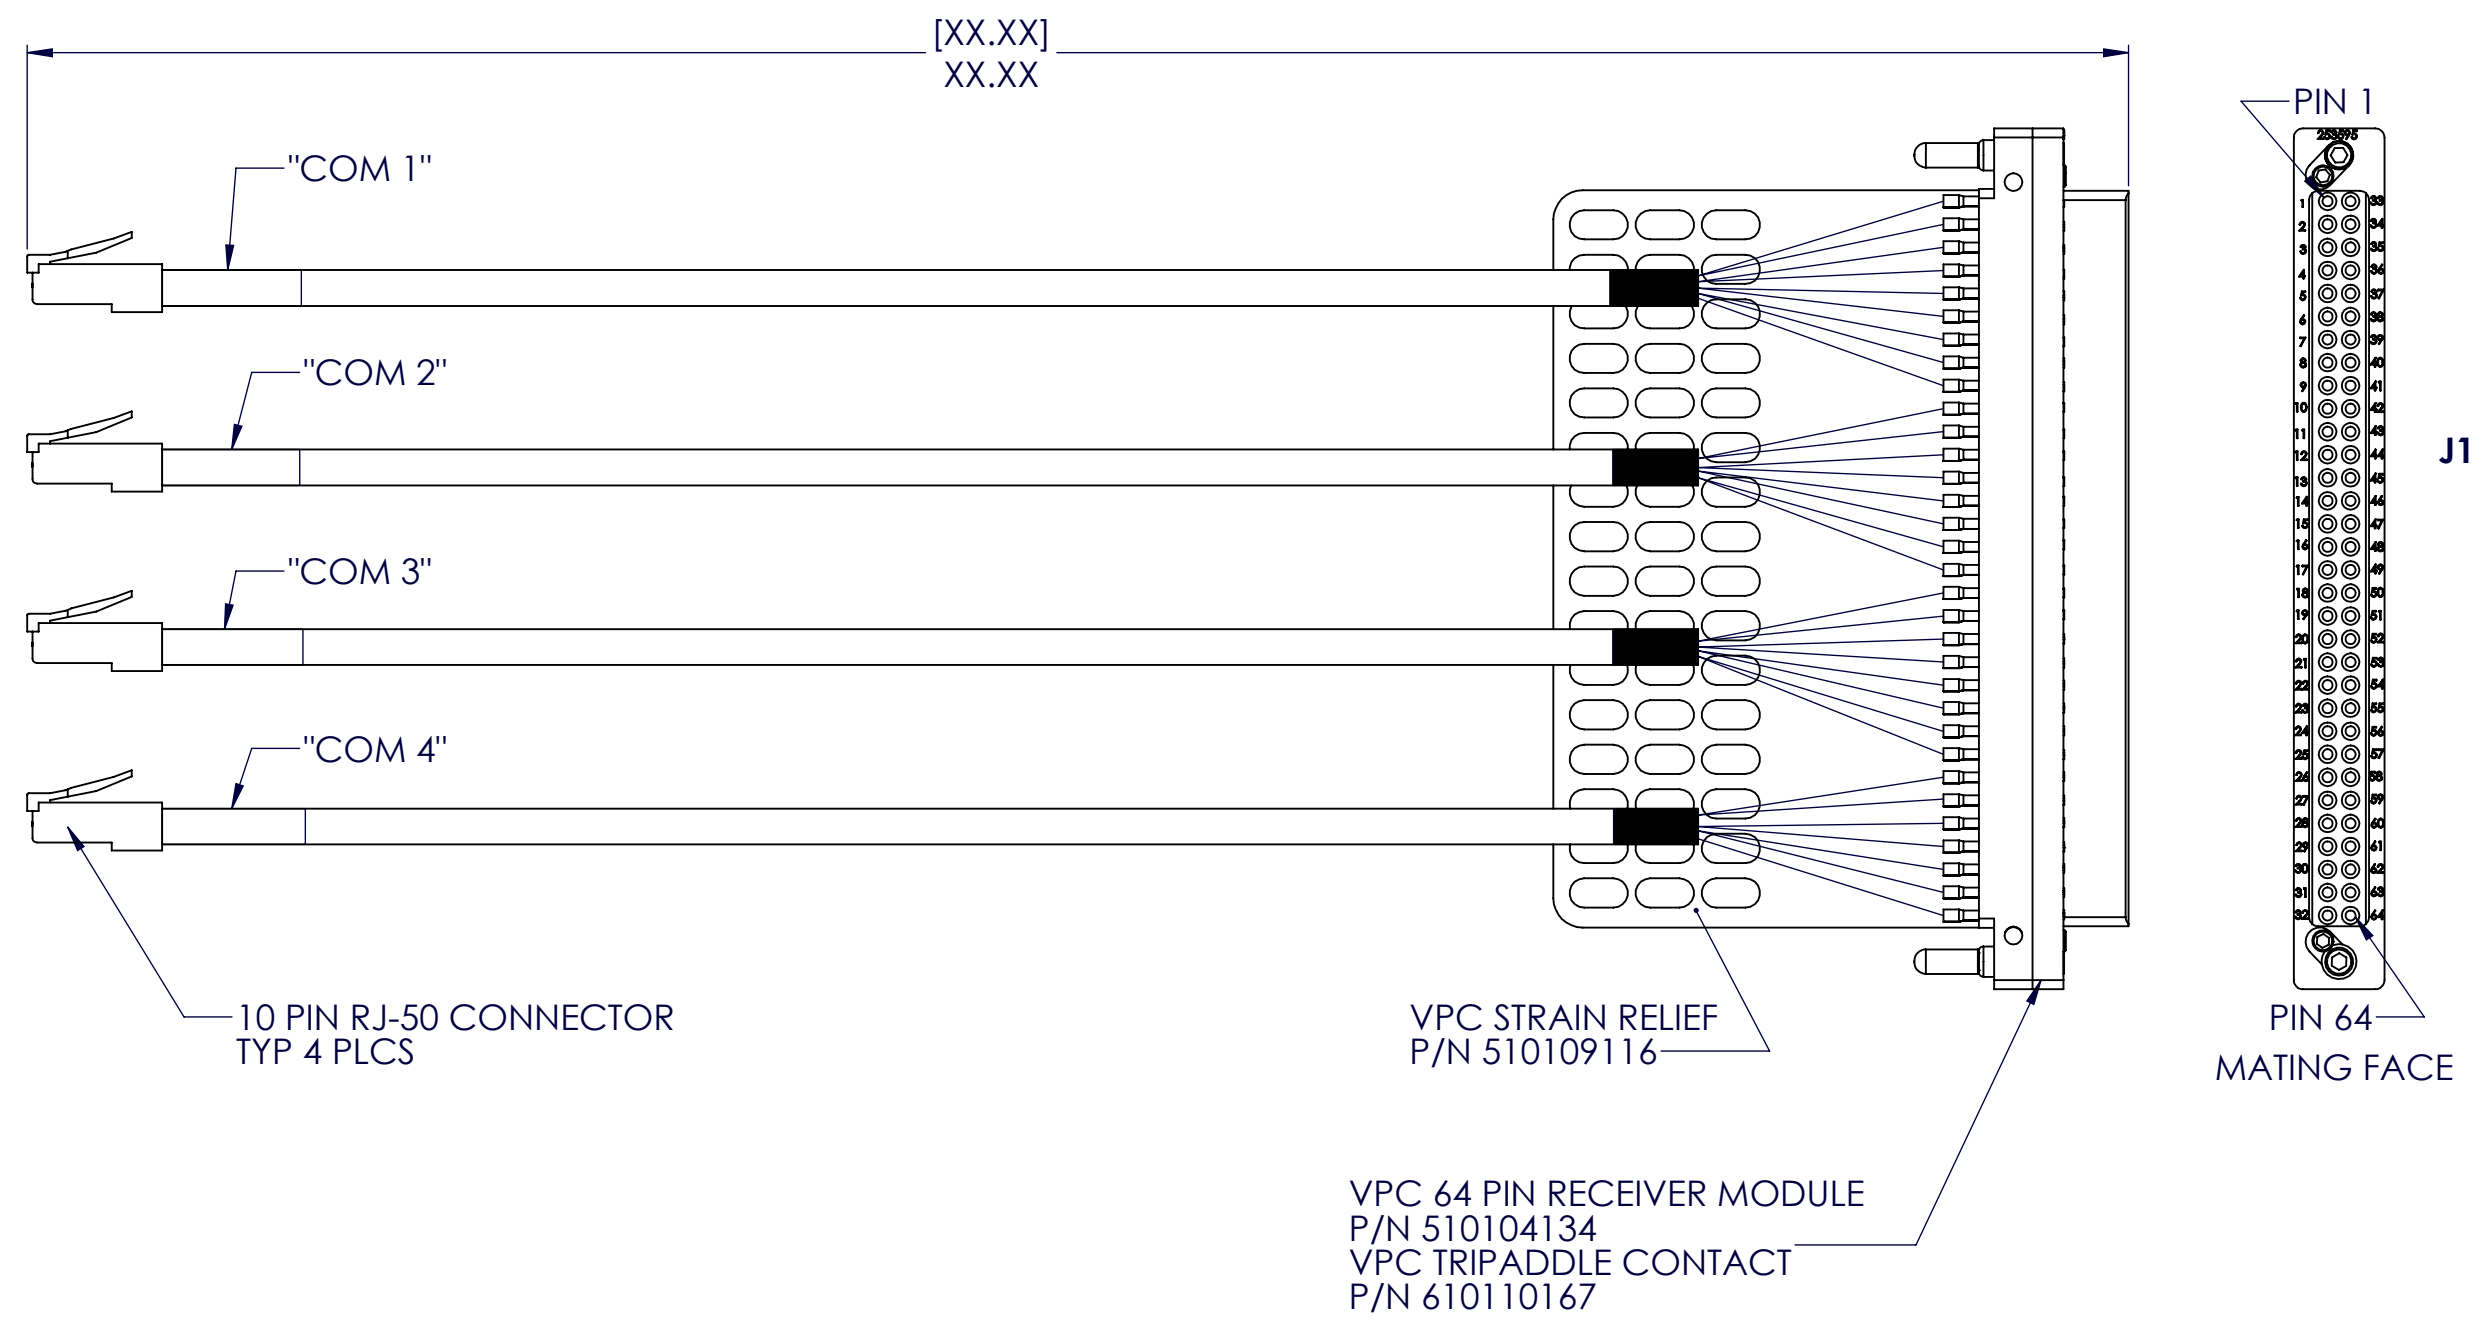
[XX.XX]
XX.XX

"COM 1"

"COM 2"

"COM 3"

"COM 4"

PIN 1

253595

1 2 3 4 5 6 7 8 9 10 11 12 13 14 15 16 17 18 19 20 21 22 23 24 25 26 27 28 29 30 31 32

33 34 35 36 37 38 39 40 41 42 43 44 45 46 47 48 49 50 51 52 53 54 55 56 57 58 59 60 61 62 63 64

J1

10 PIN RJ-50 CONNECTOR
TYP 4 PLCS

VPC STRAIN RELIEF
P/N 510109116

PIN 64

MATING FACE

VPC 64 PIN RECEIVER MODULE
P/N 510104134
VPC TRIPADDLE CONTACT
P/N 610110167